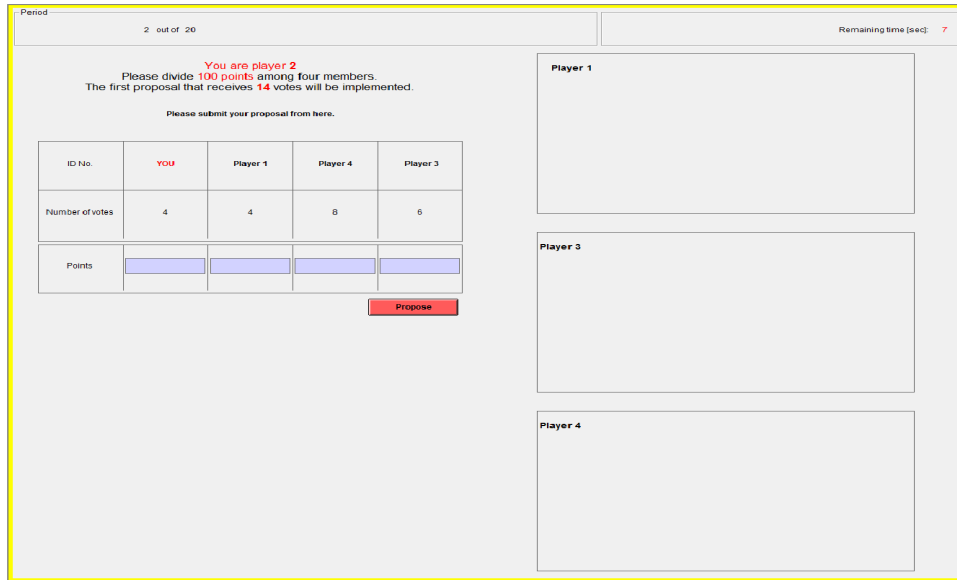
Period

2 out of 20

Remaining time [sec]: 7

You are player 2
Please divide 100 points among four members.
The first proposal that receives 14 votes will be implemented.

Please submit your proposal from here.

| ID No. | YOU | Player 1 | Player 4 | Player 3 |
|---|---|---|---|---|
| Number of votes | 4 | 4 | 8 | 6 |

| Points | | | | |
|---|---|---|---|---|

Propose

Player 1

Player 3

Player 4